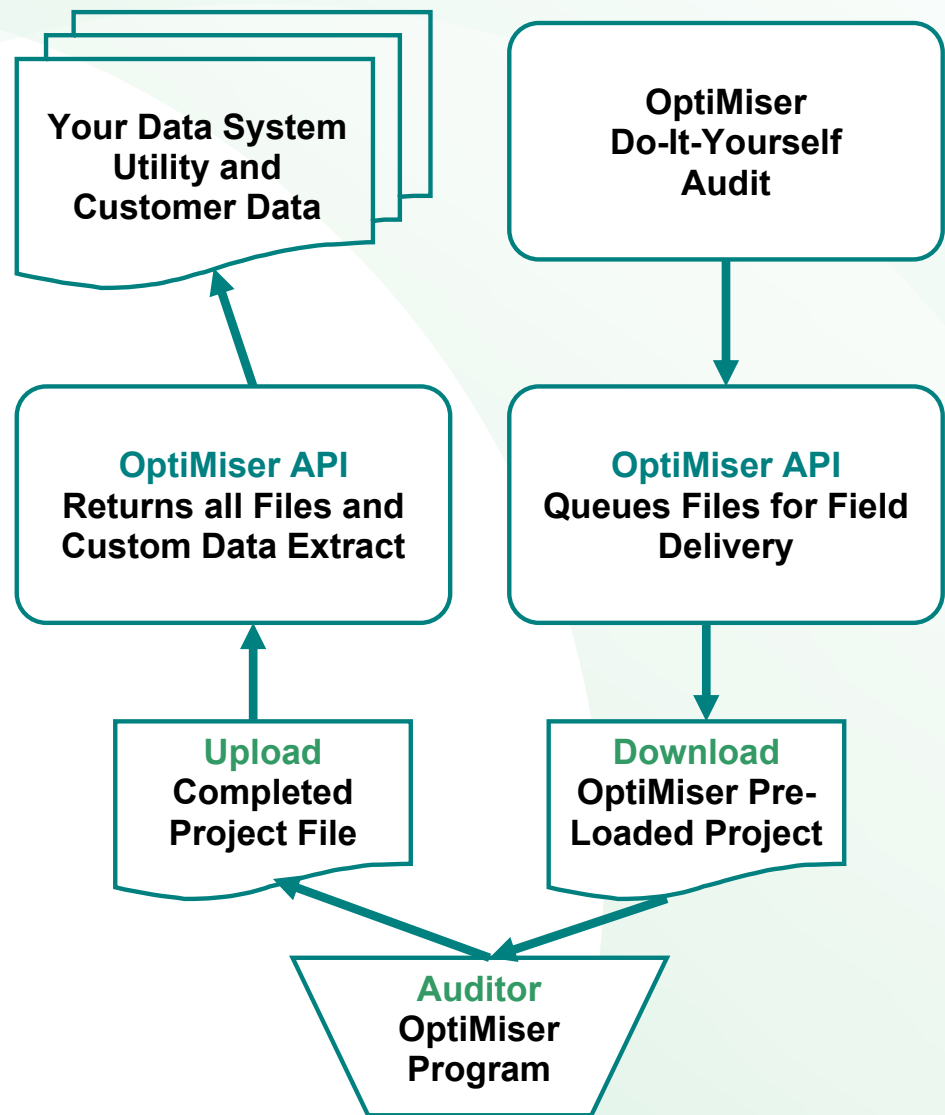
Your Data System Utility and Customer Data

OptiMiser Do-It-Yourself Audit

OptiMiser API
Returns all Files and Custom Data Extract

OptiMiser API
Queues Files for Field Delivery

Upload
Completed Project File

Download
OptiMiser Pre-Loaded Project

Auditor
OptiMiser Program